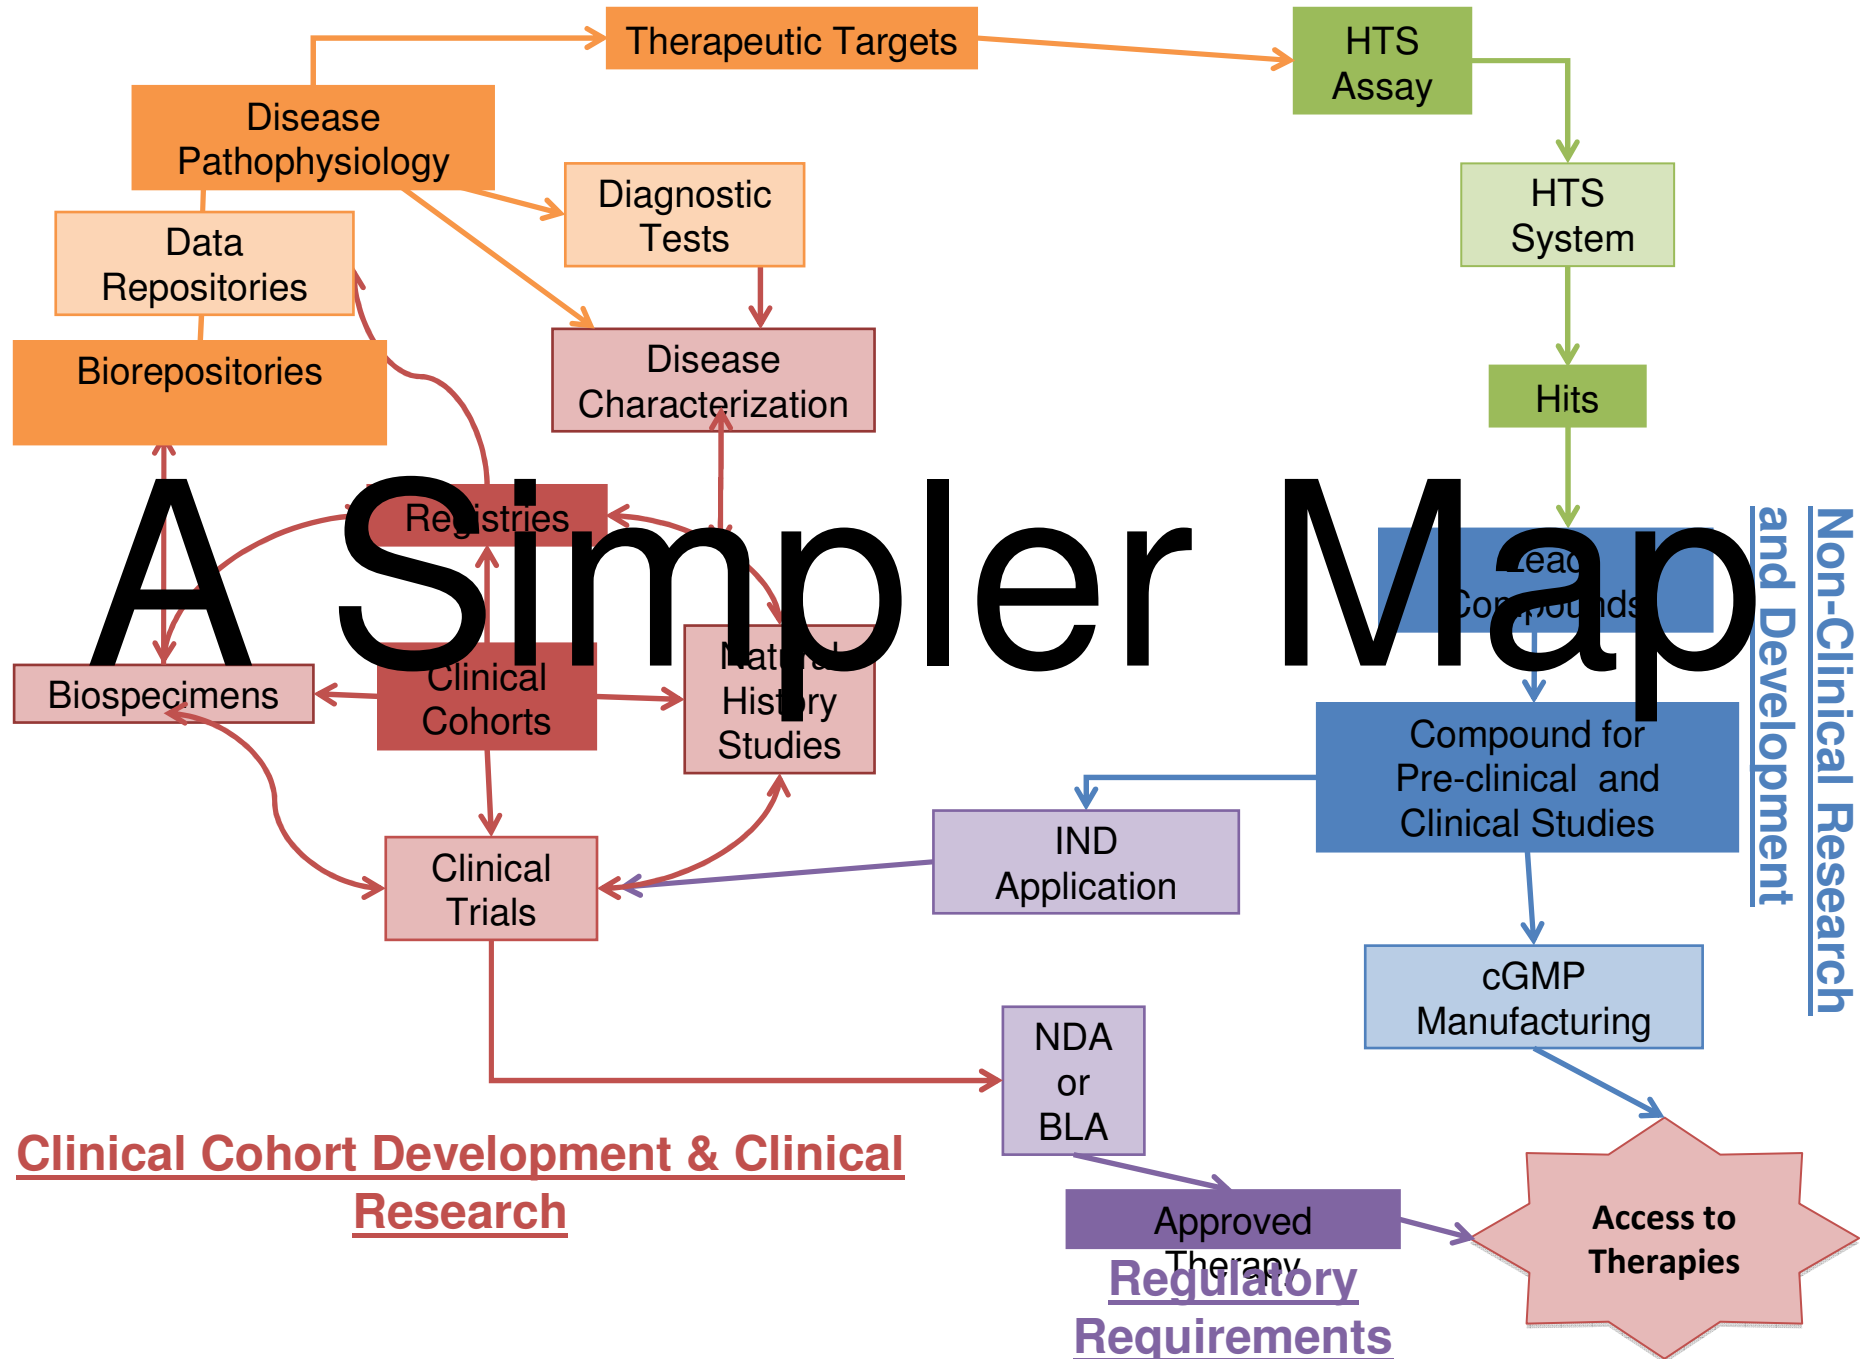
A Simpler Map

Therapeutic Targets

HTS Assay

Disease Pathophysiology

Diagnostic Tests

HTS System

Data Repositories

Biorepositories

Disease Characterization

Hits

Registries

Lead Compounds

Non-Clinical Research and Development

Biospecimens

Clinical Cohorts

Natural History Studies

Compound for Pre-clinical and Clinical Studies

IND Application

Clinical Trials

cGMP Manufacturing

NDA or BLA

Clinical Cohort Development & Clinical Research

Approved Therapy

Access to Therapies

Regulatory Requirements